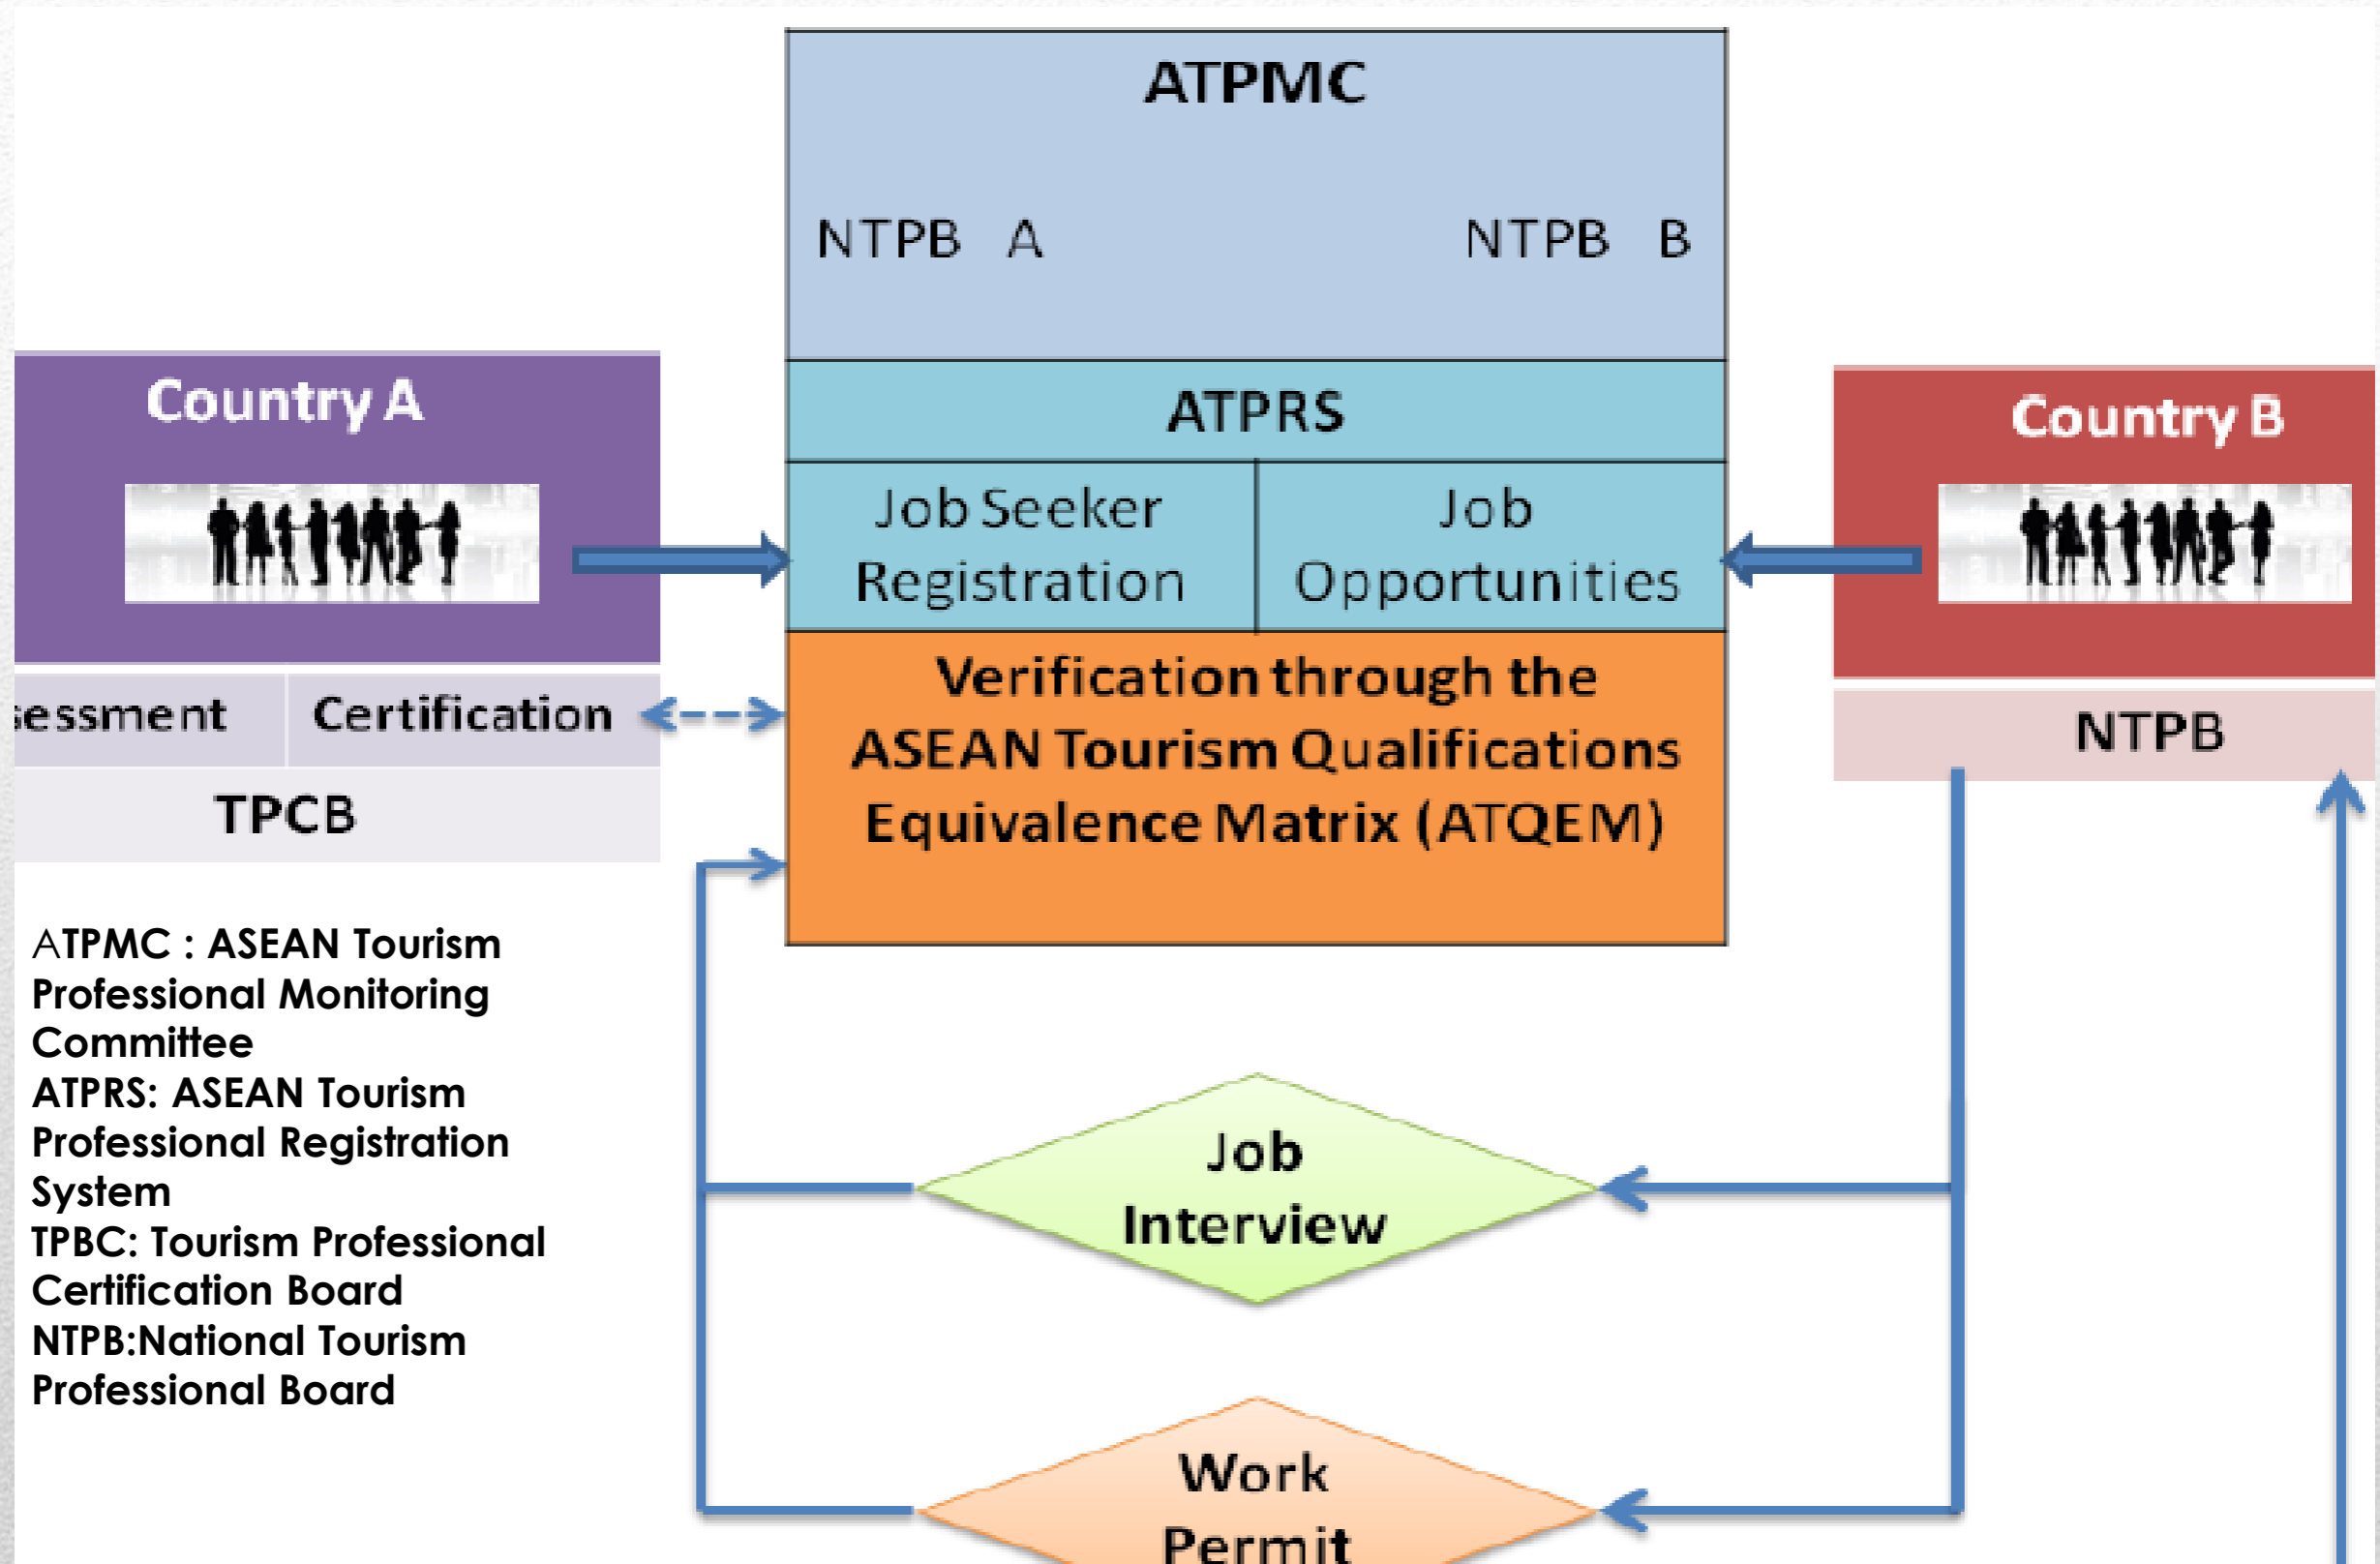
ATPMC

NTPB A

NTPB B

Country A

ATPRS

Job Seeker Registration

Job Opportunities

Country B

Verification through the ASEAN Tourism Qualifications Equivalence Matrix (ATQEM)

essment

Certification

TPCB

NTPB

ATPMC : ASEAN Tourism Professional Monitoring Committee
ATPRS: ASEAN Tourism Professional Registration System
TPBC: Tourism Professional Certification Board
NTPB:National Tourism Professional Board

Job Interview

Work Permit